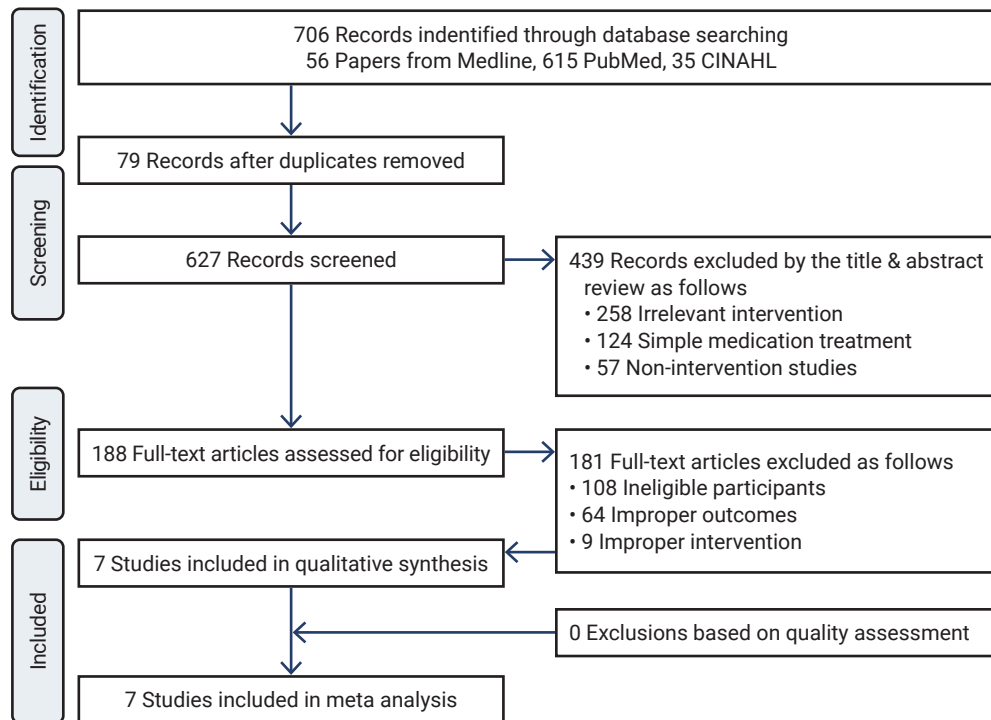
Identification

706 Records indentified through database searching
56 Papers from Medline, 615 PubMed, 35 CINAHL

79 Records after duplicates removed

Screening

627 Records screened

439 Records excluded by the title & abstract review as follows
• 258 Irrelevant intervention
• 124 Simple medication treatment
• 57 Non-intervention studies

Eligibility

188 Full-text articles assessed for eligibility

181 Full-text articles excluded as follows
• 108 Ineligible participants
• 64 Improper outcomes
• 9 Improper intervention

Included

7 Studies included in qualitative synthesis

0 Exclusions based on quality assessment

7 Studies included in meta analysis